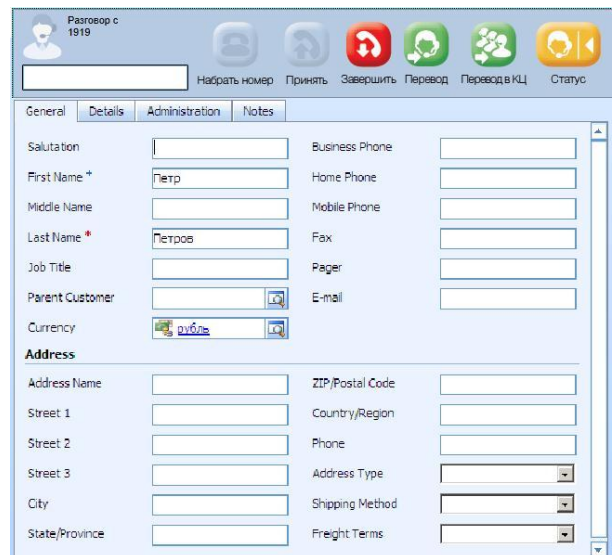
Разговор с 1919

Набрать номер Принять Завершить Перевод Перевод в КЦ Статус

General Details Administration Notes

Salutation

First Name * Петр

Middle Name

Last Name * Петров

Job Title

Parent Customer

Currency рубль

Business Phone

Home Phone

Mobile Phone

Fax

Pager

E-mail

Address

Address Name

Street 1

Street 2

Street 3

City

State/Province

ZIP/Postal Code

Country/Region

Phone

Address Type

Shipping Method

Freight Terms